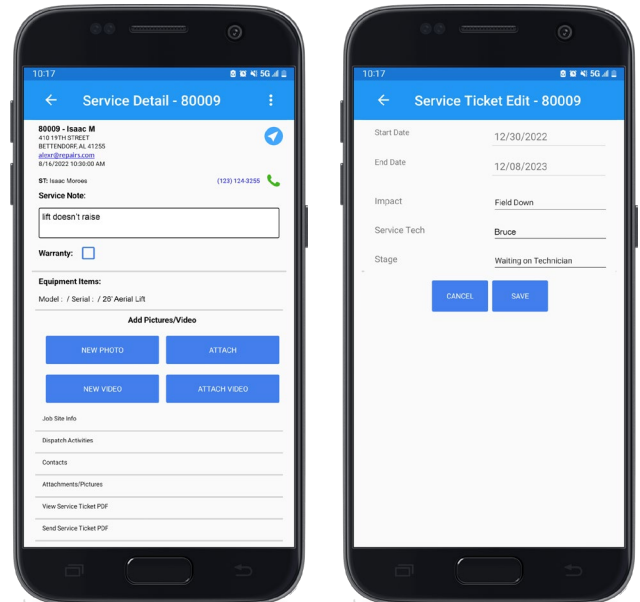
10:17

5G

Service Detail - 80009

80009 - Isaac M
410 19TH STREET
BETTENDORF,AL 41255
alnxr@repairs.com
8/16/2022 10:30:00 AM

ST: Isaac Moroes (123) 124-3255

Service Note:

lift doesn't raise

Warranty:

Equipment Items:

Model : / Serial : / 26' Aerial Lift

Add Pictures/Video

NEW PHOTO

ATTACH

NEW VIDEO

ATTACH VIDEO

Job Site Info

Dispatch Activities

Contacts

Attachments/Pictures

View Service Ticket PDF

Send Service Ticket PDF

10:17

5G

Service Ticket Edit - 80009

| Start Date | 12/30/2022 |
|---|---|
| End Date | 12/08/2023 |
| Impact | Field Down |
| Service Tech | Bruce |
| Stage | Waiting on Technician |

CANCEL

SAVE